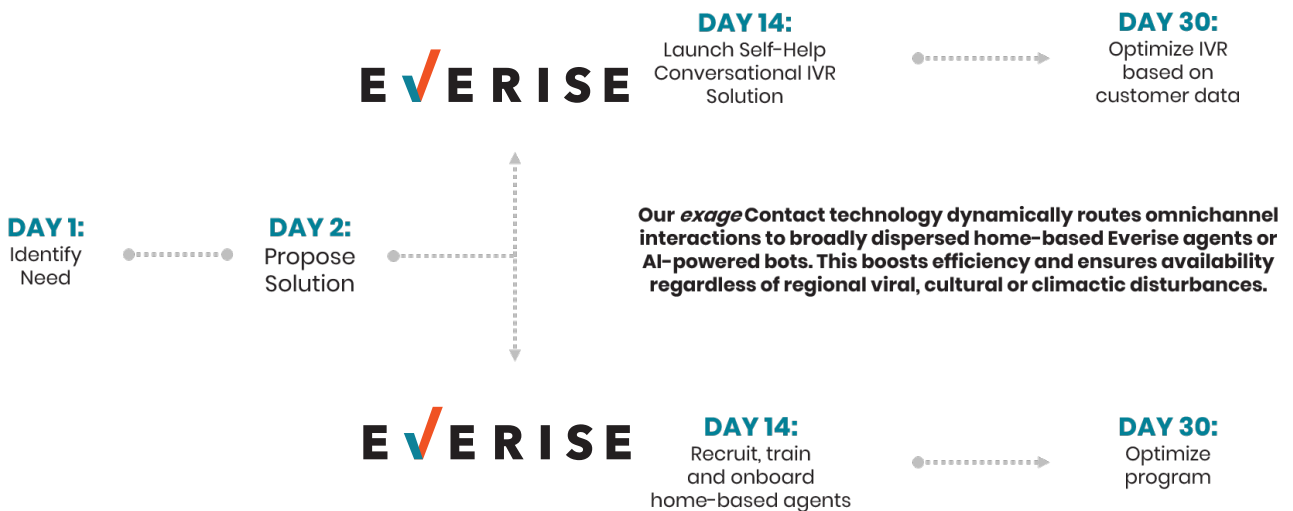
EVERISE

DAY 14:
Launch Self-Help Conversational IVR Solution

DAY 30:
Optimize IVR based on customer data

DAY 1:
Identify Need

DAY 2:
Propose Solution

Our *exage* Contact technology dynamically routes omnichannel interactions to broadly dispersed home-based Everise agents or AI-powered bots. This boosts efficiency and ensures availability regardless of regional viral, cultural or climactic disturbances.

EVERISE

DAY 14:
Recruit, train and onboard home-based agents

DAY 30:
Optimize program